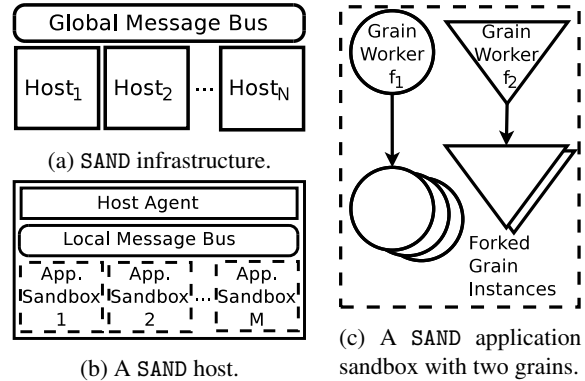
Global Message Bus

$\text{Host}_1$ $\text{Host}_2$ ··· $\text{Host}_N$

(a) SAND infrastructure.

Host Agent

Local Message Bus

App. Sandbox 1 App. Sandbox 2 ... App. Sandbox M

(b) A SAND host.

Grain Worker $f_1$

Grain Worker $f_2$

Forked Grain Instances

(c) A SAND application sandbox with two grains.